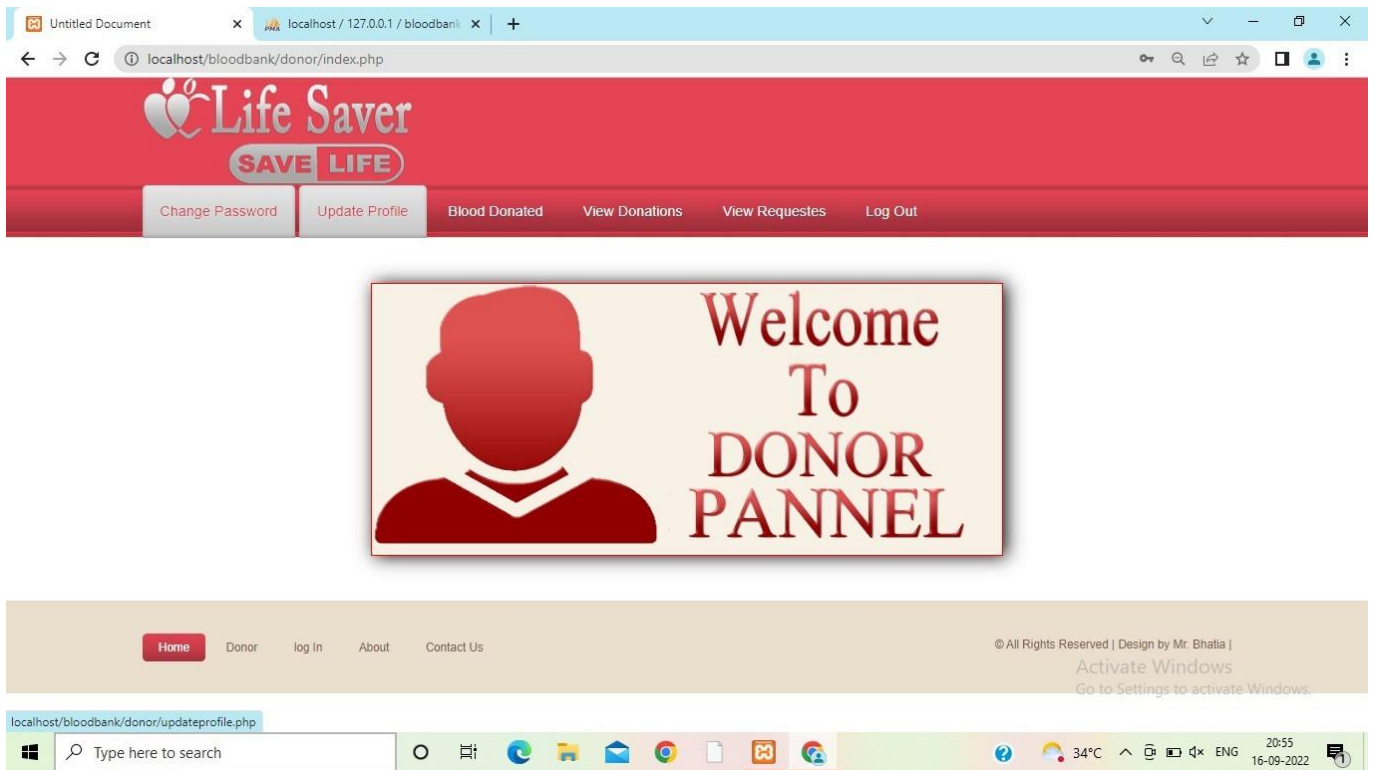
Untitled Document
localhost / 127.0.0.1 / bloodbank
localhost/bloodbank/donor/index.php

Life Saver
SAVE LIFE

Change Password
Update Profile
Blood Donated
View Donations
View Requestes
Log Out

Welcome
To
DONOR
PANNEL

Home
Donor
log In
About
Contact Us

© All Rights Reserved | Design by Mr. Bhatia |

Activate Windows
Go to Settings to activate Windows.

localhost/bloodbank/donor/updateprofile.php

Type here to search
34°C
ENG
20:55
16-09-2022